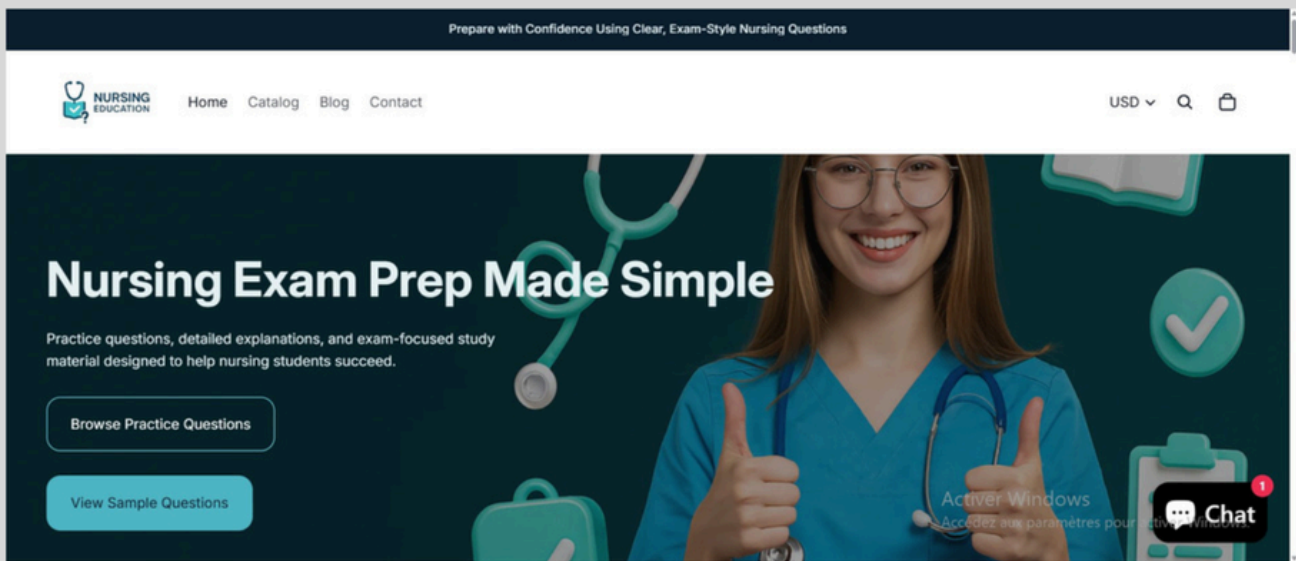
Prepare with Confidence Using Clear, Exam-Style Nursing Questions

NURSING EDUCATION

Home Catalog Blog Contact

USD

Nursing Exam Prep Made Simple

Practice questions, detailed explanations, and exam-focused study material designed to help nursing students succeed.

Browse Practice Questions

View Sample Questions

Activer Windows
Accédez aux paramètres pour activer Windows.

1

Chat